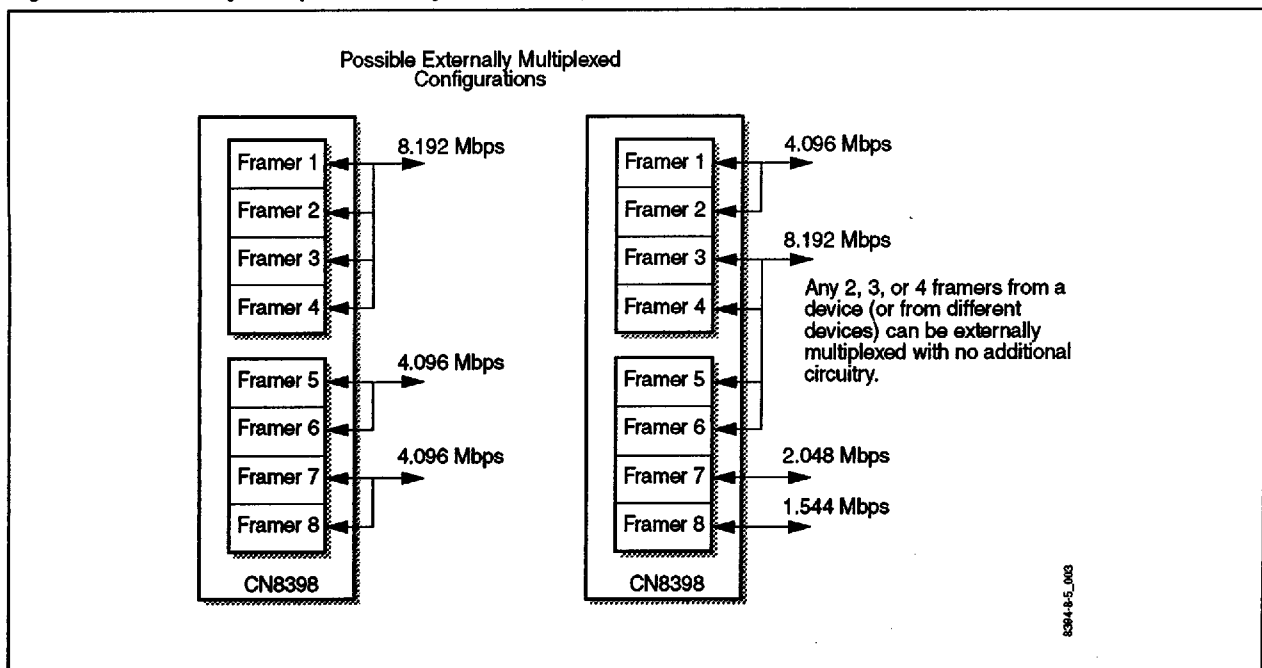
Possible Externally Multiplexed Configurations

Framer 1
Framer 2
Framer 3
Framer 4
8.192 Mbps

Framer 5
Framer 6
4.096 Mbps
Framer 7
Framer 8
4.096 Mbps

CN8398

Framer 1
Framer 2
4.096 Mbps
Framer 3
Framer 4
8.192 Mbps
Any 2, 3, or 4 framers from a device (or from different devices) can be externally multiplexed with no additional circuitry.
Framer 5
Framer 6
Framer 7
2.048 Mbps
Framer 8
1.544 Mbps

CN8398

8394-8-5_003